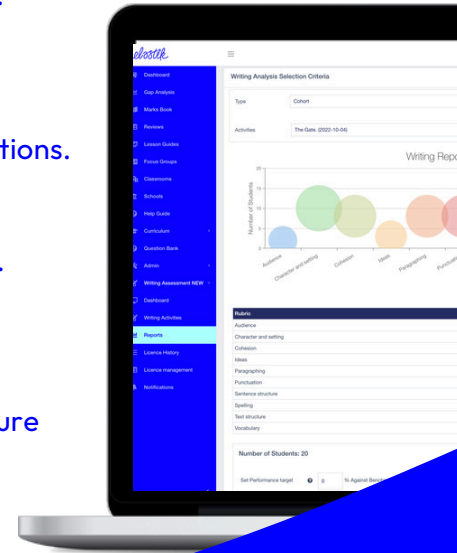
tions.

.

ure

elastik

≡

Dashboard
Gap Analysis
Marks Book
Reviews
Lesson Guides
Focus Groups
Classrooms
Schools
Help Guide
Curriculum
Question Bank
Admin
Writing Assessment NEW
Dashboard
Writing Activities
Reports
Licence History
Licence management
Notifications

Writing Analysis Selection Criteria

Type
Cohort

Activities
The Gate. (2022-10-04)

Writing Repo

20
15
10
5
0

Number of Students

Audience
Character and setting
Cohesion
Ideas
Paragraphing
Punctuation

| Rubric |
|---|
| Audience |
| Character and setting |
| Cohesion |
| Ideas |
| Paragraphing |
| Punctuation |
| Sentence structure |
| Spelling |
| Text structure |
| Vocabulary |

Number of Students: 20

Set Performance target 0 % Against Bench